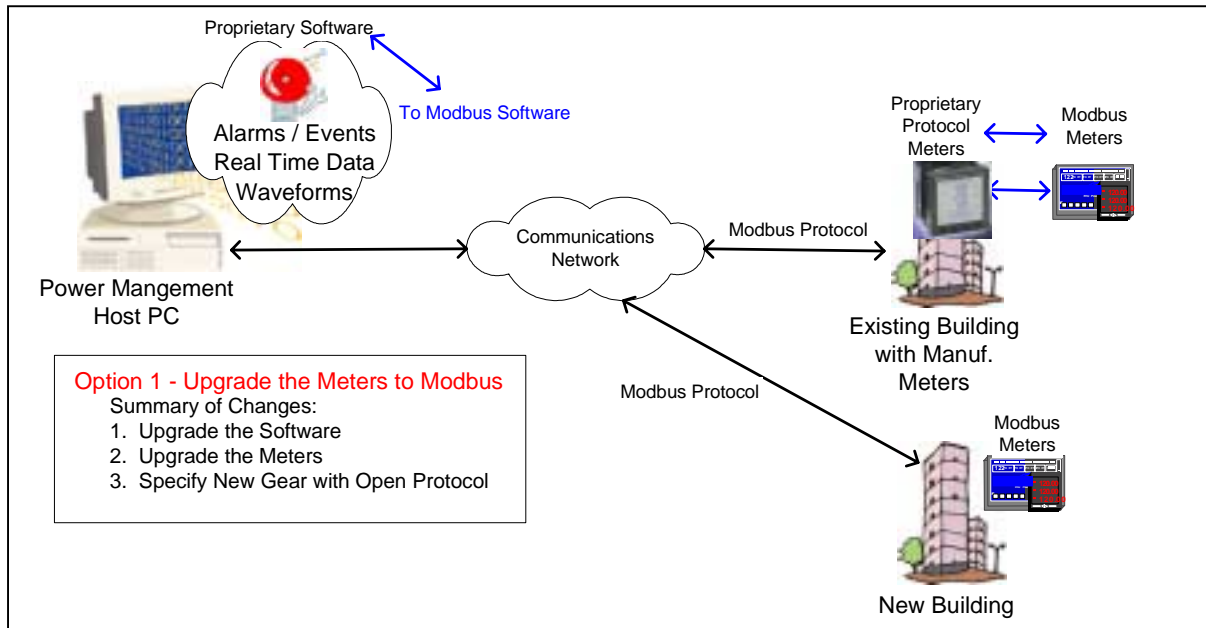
Proprietary Software

To Modbus Software

Alarms / Events
Real Time Data
Waveforms

Proprietary Protocol Meters

Modbus Meters

Communications Network

Modbus Protocol

Power Mangement Host PC

Existing Building with Manuf. Meters

Option 1 - Upgrade the Meters to Modbus
Summary of Changes:
1. Upgrade the Software
2. Upgrade the Meters
3. Specify New Gear with Open Protocol

Modbus Protocol

Modbus Meters

New Building